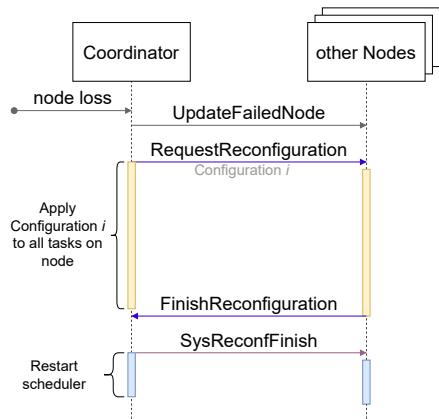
Coordinator

other Nodes

node loss

UpdateFailedNode

RequestReconfiguration

Configuration *i*

Apply Configuration *i* to all tasks on node

FinishReconfiguration

SysReconfFinish

Restart scheduler